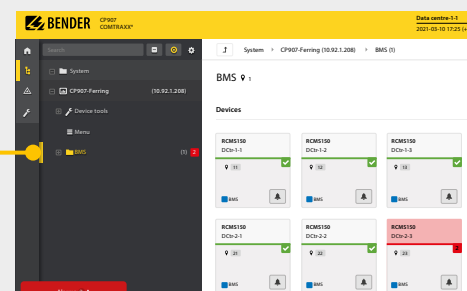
BENDER CP907 COMTRAXX®

Data centre-1-1
2021-03-10 17:25 (+

Search

System

CP907-Ferring (10.92.1.208)

Device tools

Menu

BMS (1) 2

System > CP907-Ferring (10.92.1.208) > BMS (1)

BMS 1

Devices

RCMS150
DCtr-1-1
11
BMS

RCMS150
DCtr-1-2
12
BMS

RCMS150
DCtr-1-3
13
BMS

RCMS150
DCtr-2-1
21
BMS

RCMS150
DCtr-2-2
22
BMS

RCMS150
DCtr-2-3
23
BMS